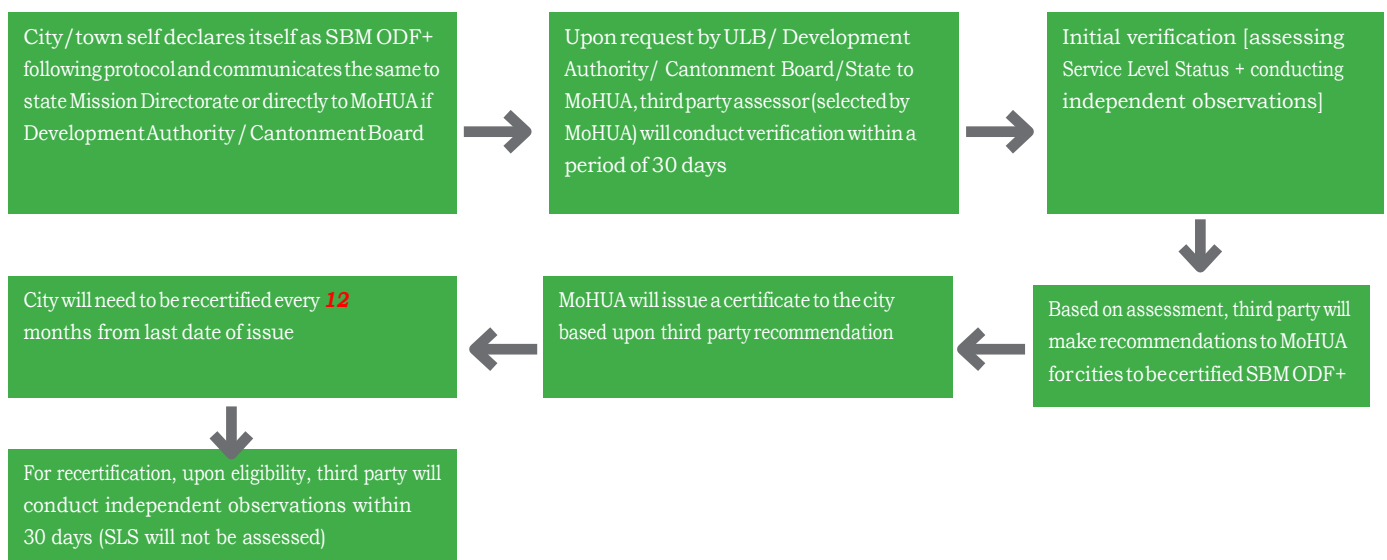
City/town self declares itself as SBM ODF+ following protocol and communicates the same to state Mission Directorate or directly to MoHUA if Development Authority / Cantonment Board

Upon request by ULB/ Development Authority/ Cantonment Board/State to MoHUA, third party assessor (selected by MoHUA) will conduct verification within a period of 30 days

Initial verification [assessing Service Level Status + conducting independent observations]

Based on assessment, third party will make recommendations to MoHUA for cities to be certified SBM ODF+

MoHUA will issue a certificate to the city based upon third party recommendation

City will need to be recertified every 12 months from last date of issue

For recertification, upon eligibility, third party will conduct independent observations within 30 days (SLS will not be assessed)